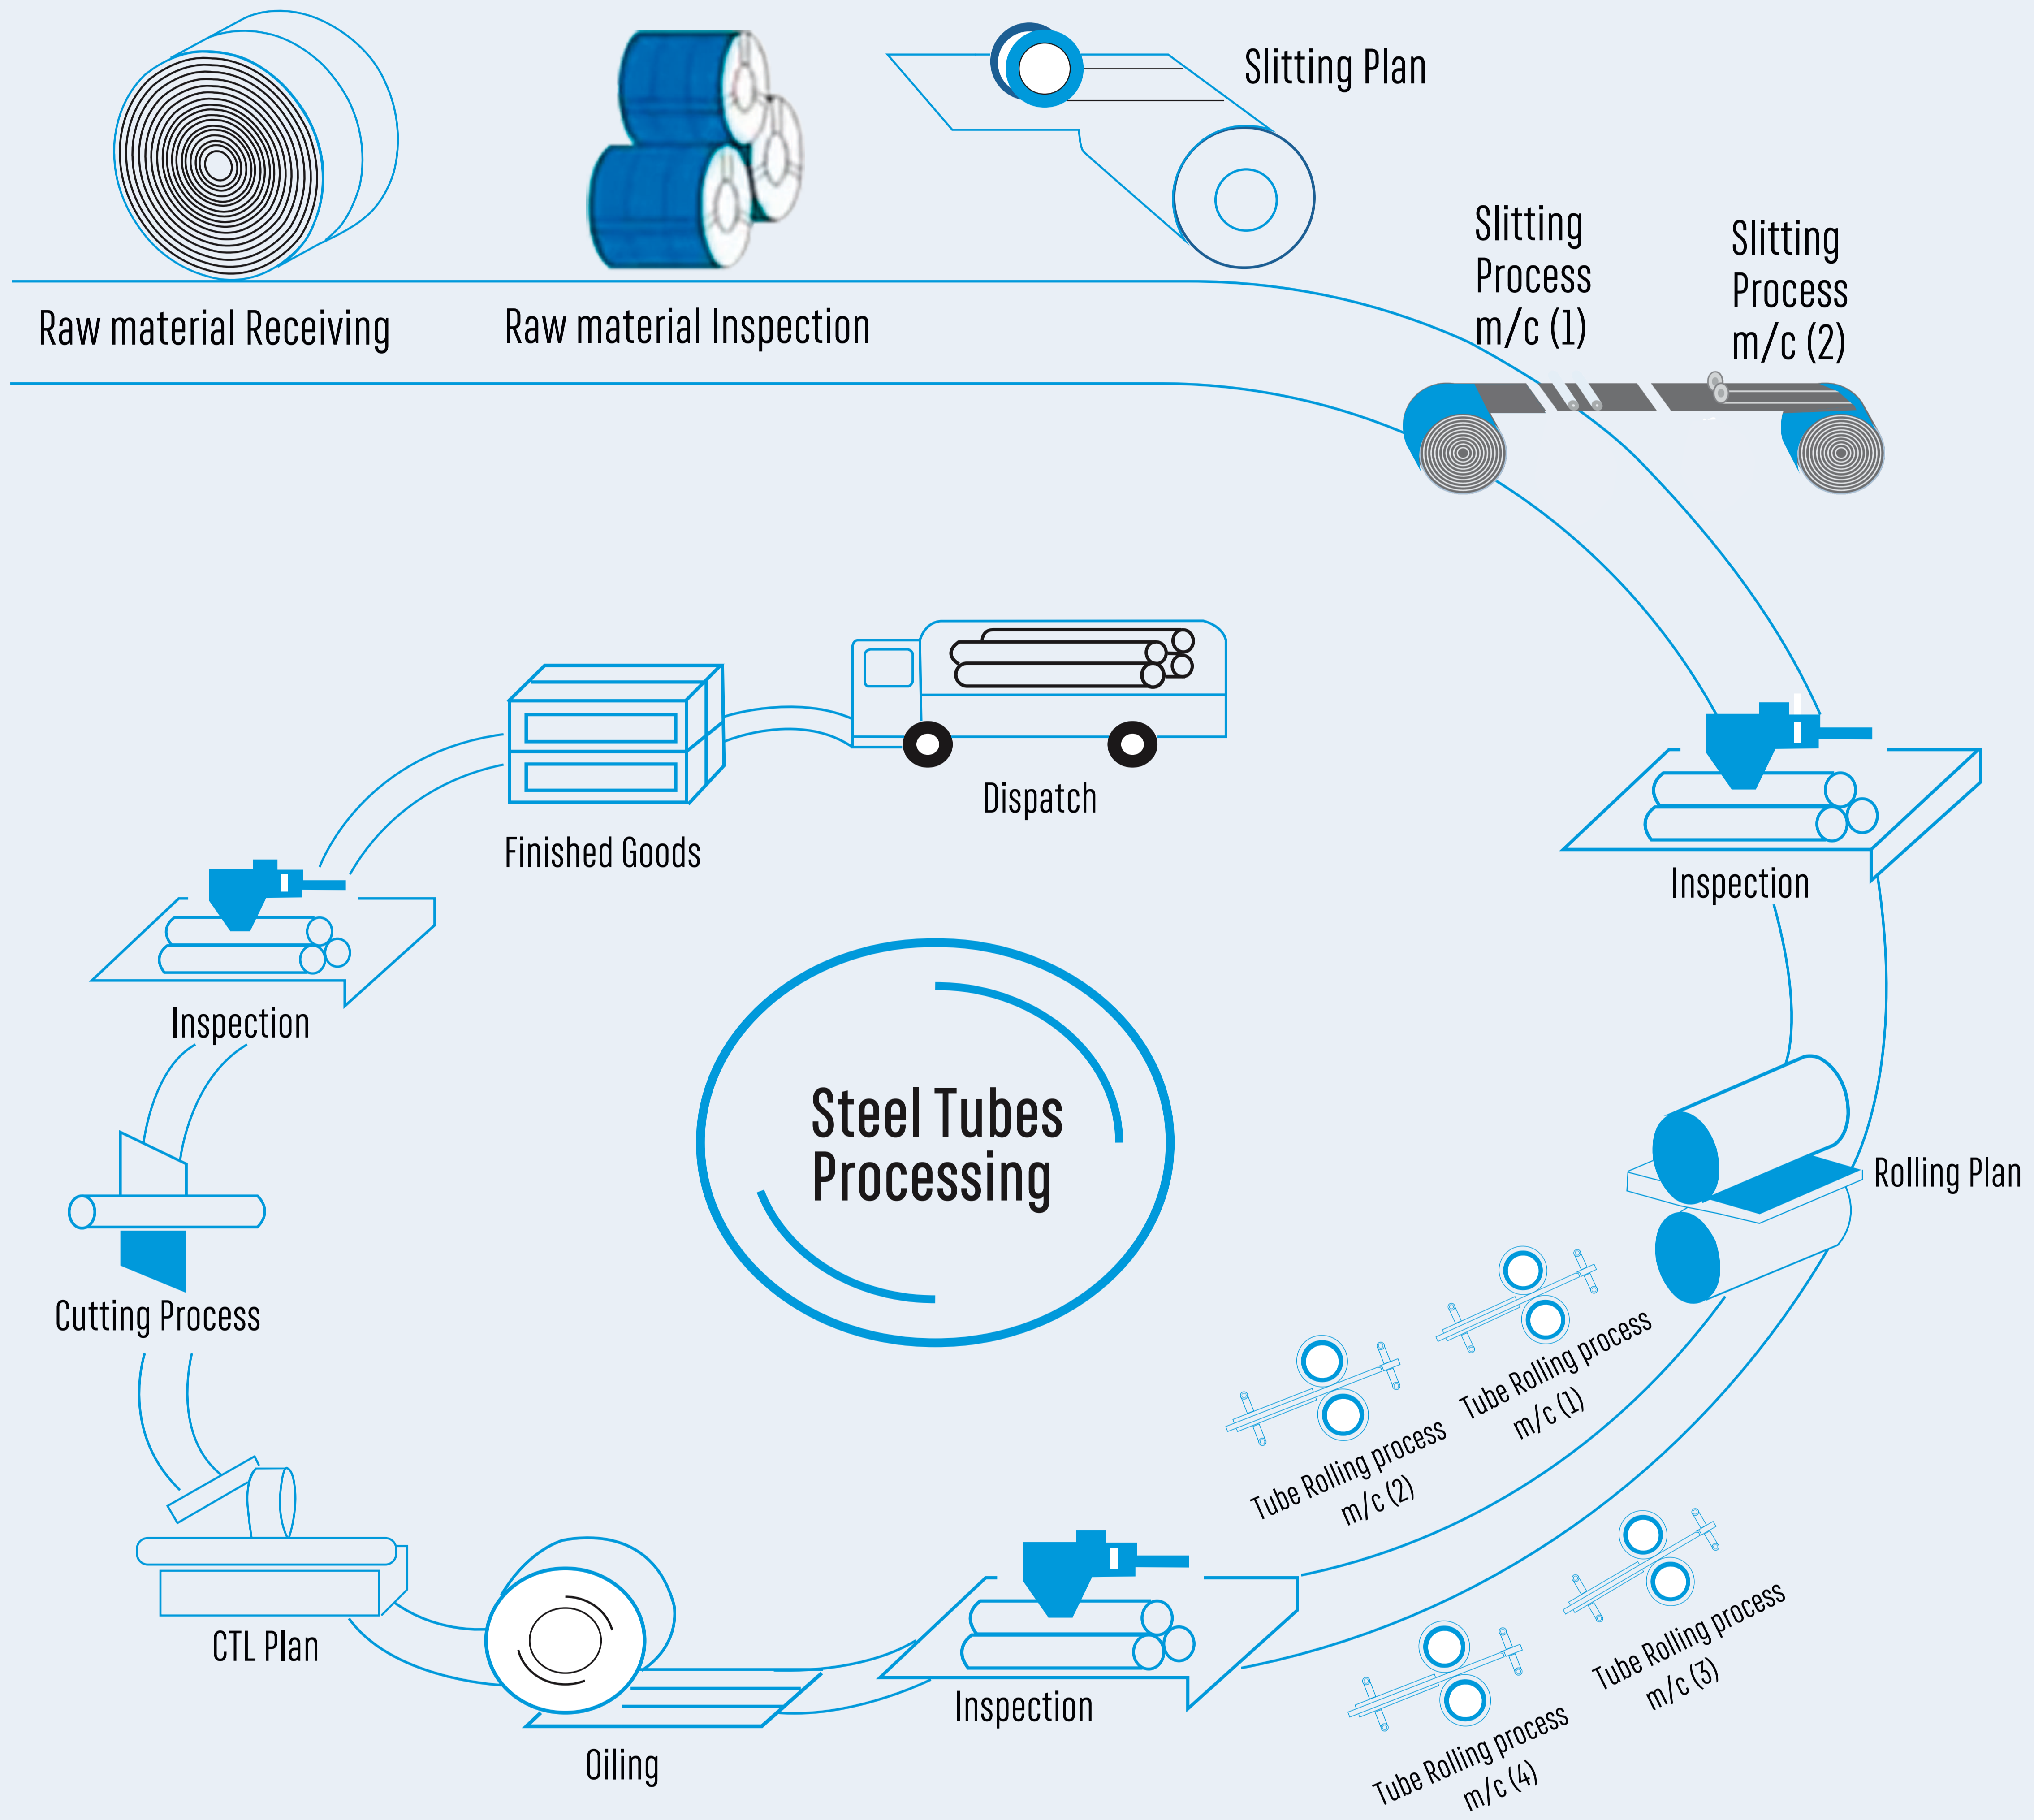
Raw material Receiving

Raw material Inspection

Slitting Plan

Slitting Process m/c (1)

Slitting Process m/c (2)

Inspection

Rolling Plan

Tube Rolling process m/c (1)

Tube Rolling process m/c (2)

Tube Rolling process m/c (3)

Tube Rolling process m/c (4)

Inspection

Oiling

CTL Plan

Cutting Process

Inspection

Finished Goods

Dispatch

Steel Tubes Processing